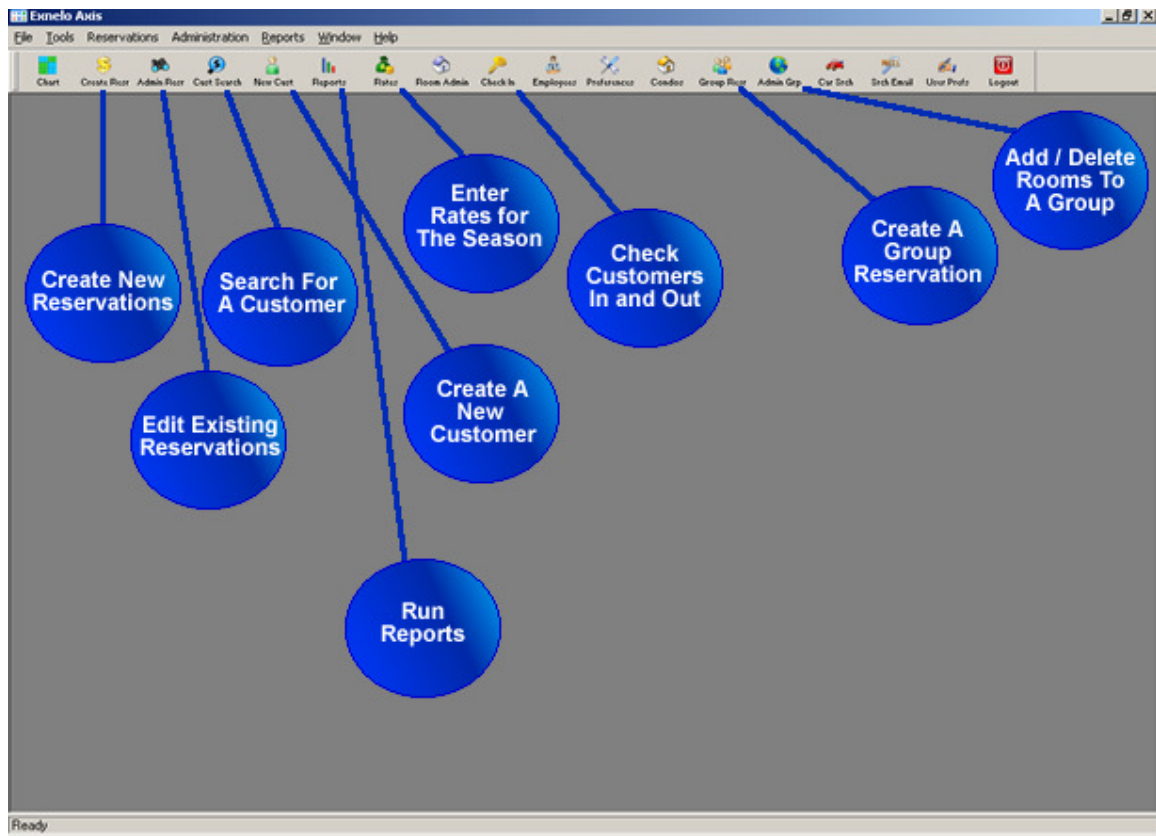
Exnelo Axis

File Tools Reservations Administration Reports Window Help

Chart Create Rezr Admin Rezr Cust Search New Cust Reports Rates Room Admin Check In Employees Preferences Condos Group Rezr Admin Grp Car Srch Srch Email User Prefs Logout

Create New Reservations

Edit Existing Reservations

Search For A Customer

Create A New Customer

Run Reports

Enter Rates for The Season

Check Customers In and Out

Create A Group Reservation

Add / Delete Rooms To A Group

Ready